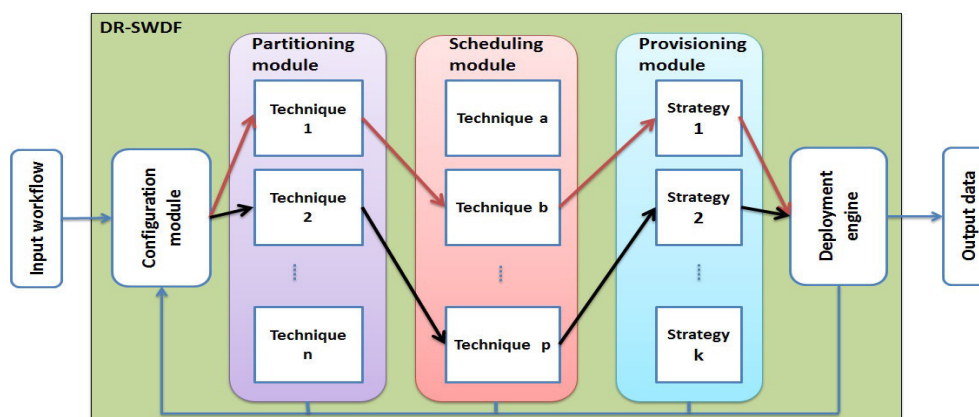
DR-SWDF

Input workflow

Configuration module

Partitioning module

Technique 1

Technique 2

⋮

Technique n

Scheduling module

Technique a

Technique b

⋮

Technique p

Provisioning module

Strategy 1

Strategy 2

⋮

Strategy k

Deployment engine

Output data